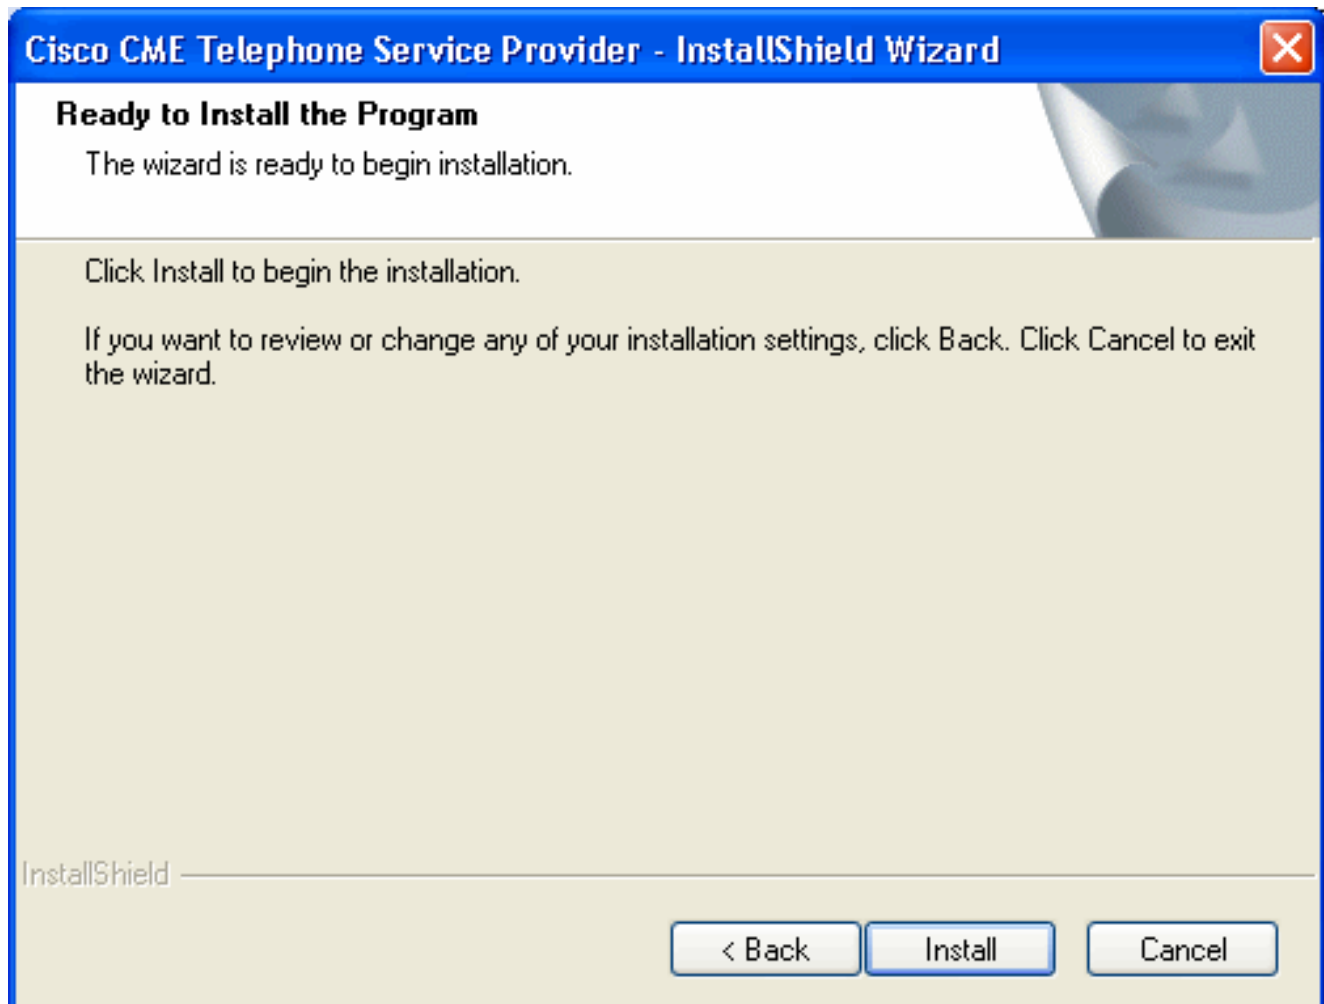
Cisco CME Telephone Service Provider - InstallShield Wizard

Ready to Install the Program

The wizard is ready to begin installation.

Click Install to begin the installation.

If you want to review or change any of your installation settings, click Back. Click Cancel to exit the wizard.

InstallShield

< Back

Install

Cancel